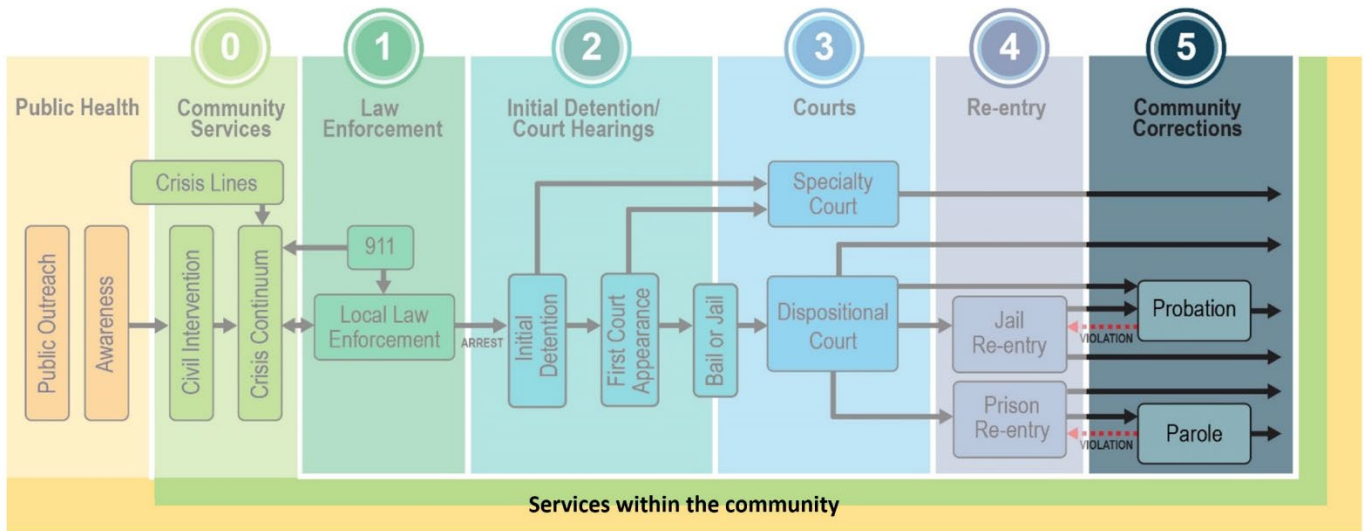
0 1 2 3 4 5

Public Health

Community Services

Law Enforcement

Initial Detention/ Court Hearings

Courts

Re-entry

Community Corrections

Crisis Lines

Public Outreach

Awareness

Civil Intervention

Crisis Continuum

911

Local Law Enforcement

ARREST

Initial Detention

First Court Appearance

Bail or Jail

Specialty Court

Dispositional Court

Jail Re-entry

Prison Re-entry

VIOLATION

VIOLATION

Probation

Parole

Services within the community